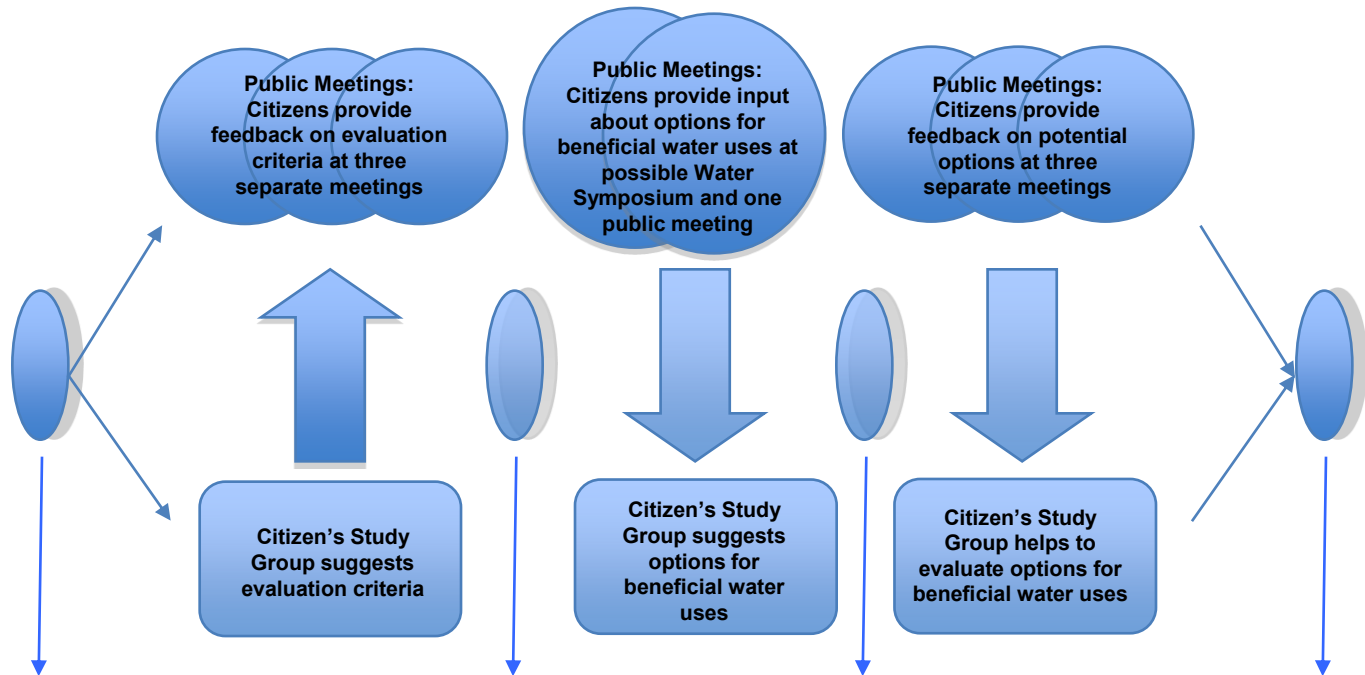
Public Meetings: Citizens provide feedback on evaluation criteria at three separate meetings

Public Meetings: Citizens provide input about options for beneficial water uses at possible Water Symposium and one public meeting

Public Meetings: Citizens provide feedback on potential options at three separate meetings

Citizen’s Study Group suggests evaluation criteria

Citizen’s Study Group suggests options for beneficial water uses

Citizen’s Study Group helps to evaluate options for beneficial water uses